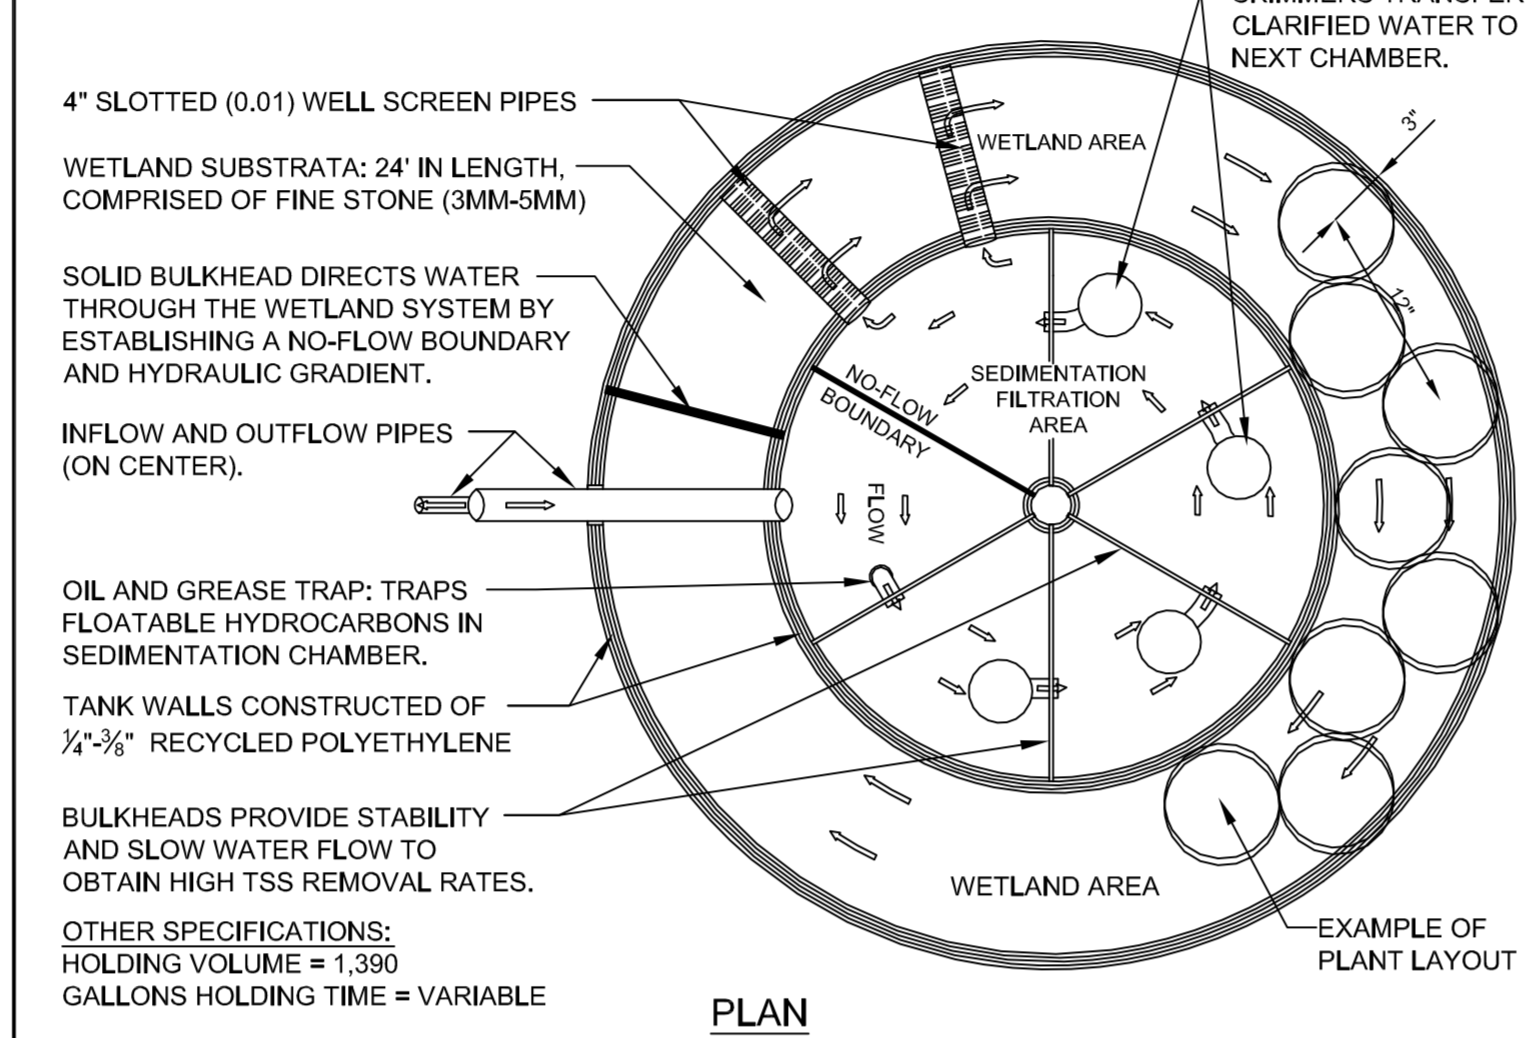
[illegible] CLARIFIED WATER TO NEXT CHAMBER.

4" SLOTTED (0.01) WELL SCREEN PIPES

WETLAND SUBSTRATA: 24' IN LENGTH, COMPRISED OF FINE STONE (3MM-5MM)

SOLID BULKHEAD DIRECTS WATER THROUGH THE WETLAND SYSTEM BY ESTABLISHING A NO-FLOW BOUNDARY AND HYDRAULIC GRADIENT.

INFLOW AND OUTFLOW PIPES (ON CENTER).

OIL AND GREASE TRAP: TRAPS FLOATABLE HYDROCARBONS IN SEDIMENTATION CHAMBER.

TANK WALLS CONSTRUCTED OF $\frac{1}{4}$"-$\frac{3}{8}$" RECYCLED POLYETHYLENE

BULKHEADS PROVIDE STABILITY AND SLOW WATER FLOW TO OBTAIN HIGH TSS REMOVAL RATES.

OTHER SPECIFICATIONS:
HOLDING VOLUME = 1,390
GALLONS HOLDING TIME = VARIABLE

WETLAND AREA

3"

12"

NO-FLOW BOUNDARY

SEDIMENTATION FILTRATION AREA

FLOW

WETLAND AREA

EXAMPLE OF PLANT LAYOUT

PLAN